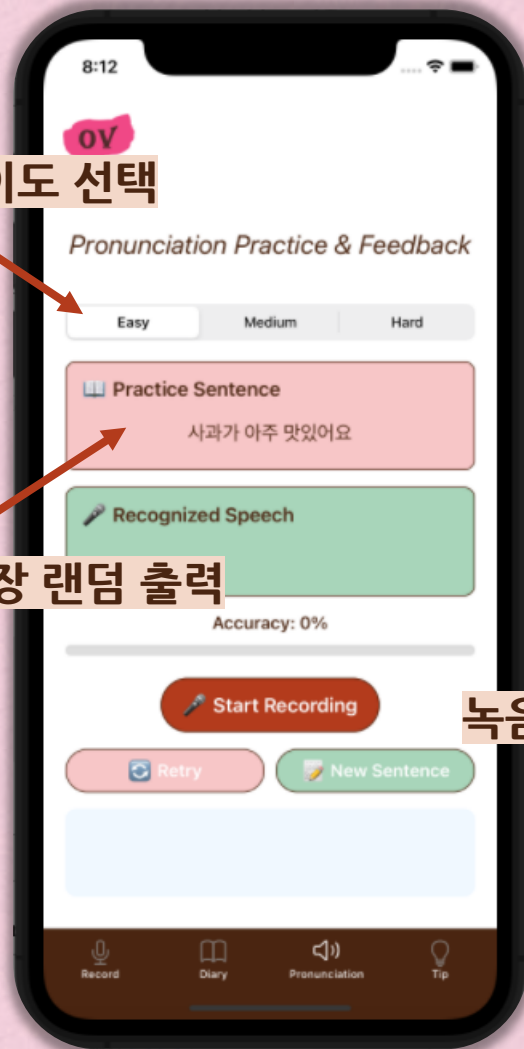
8:12

OV

이도 선택

Pronunciation Practice & Feedback

Easy | Medium | Hard

📖 Practice Sentence

사과가 아주 맛있어요

🎤 Recognized Speech

장 랜덤 출력

Accuracy: 0%

🎤 Start Recording

녹음

🔄 Retry

📝 New Sentence

Record | Diary | Pronunciation | Tip